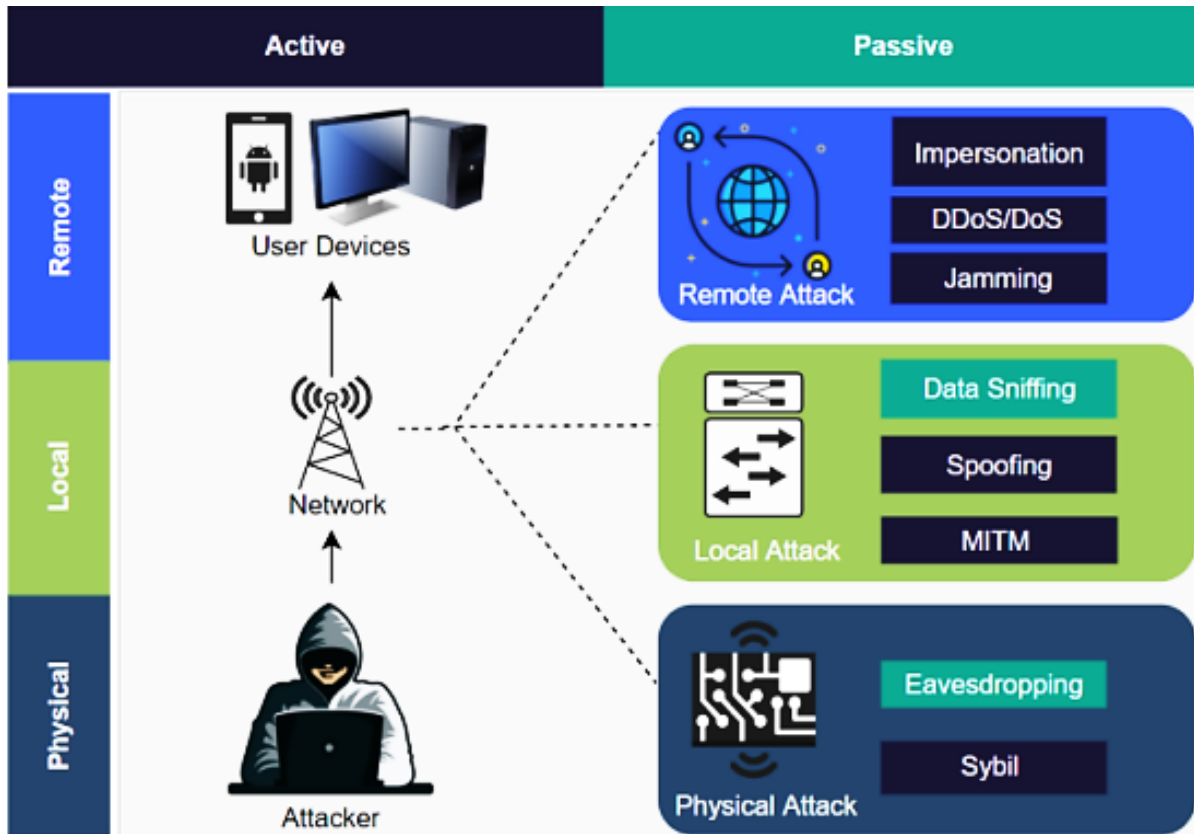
Active

Passive

Remote

Local

Physical

User Devices

Network

Attacker

Remote Attack

Impersonation

DDoS/DoS

Jamming

Local Attack

Data Sniffing

Spoofing

MITM

Physical Attack

Eavesdropping

Sybil